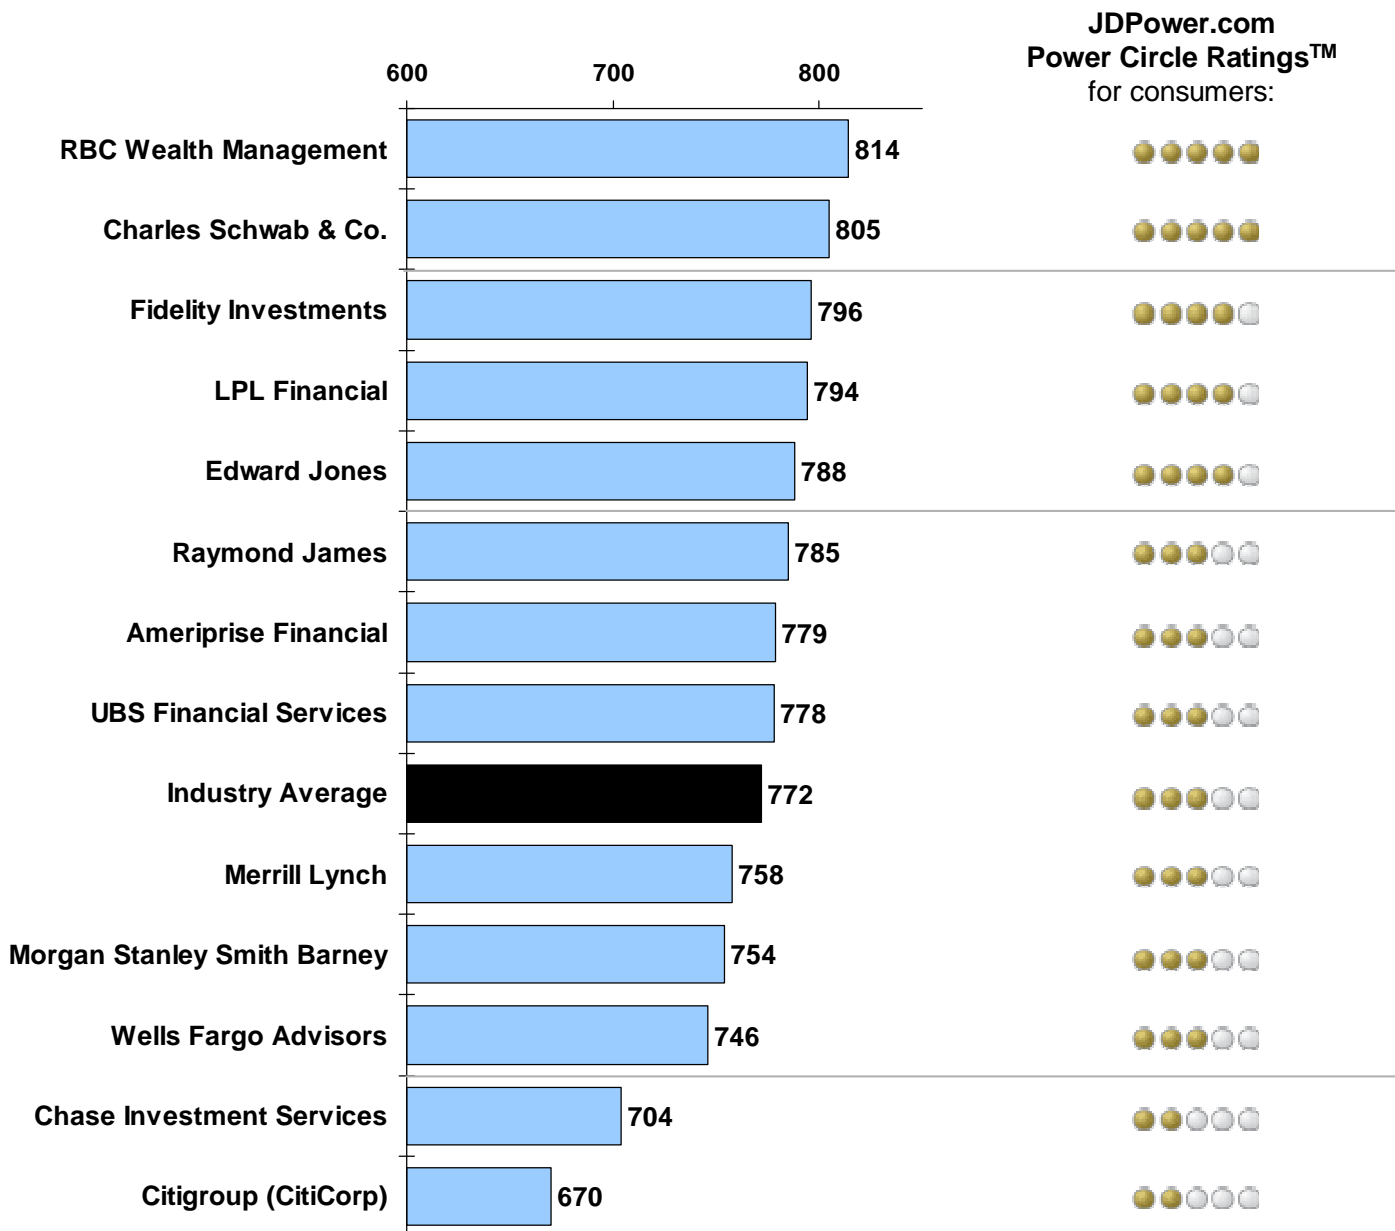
JDPower.com
Power Circle Ratings$^{TM}$
for consumers:

600
700
800

RBC Wealth Management 814
Charles Schwab & Co. 805
Fidelity Investments 796
LPL Financial 794
Edward Jones 788
Raymond James 785
Ameriprise Financial 779
UBS Financial Services 778
Industry Average 772
Merrill Lynch 758
Morgan Stanley Smith Barney 754
Wells Fargo Advisors 746
Chase Investment Services 704
Citigroup (CitiCorp) 670